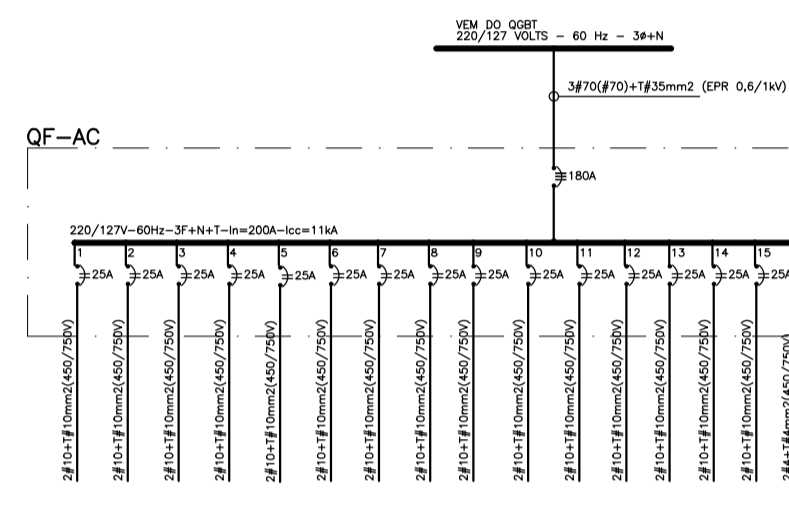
VEM DO QGBT
220/127 VOLTS – 60 Hz – 3ø+N

3#70(#70)+T#35mm2 (EPR 0,6/1kV)

QF–AC

180A

220/127V–60Hz–3F+N+T–In=200A–Icc=11kA

1 25A
2 25A
3 25A
4 25A
5 25A
6 25A
7 25A
8 25A
9 25A
10 25A
11 25A
12 25A
13 25A
14 25A
15 25A

2#10+T#10mm2(450/750V)
2#10+T#10mm2(450/750V)
2#10+T#10mm2(450/750V)
2#10+T#10mm2(450/750V)
2#10+T#10mm2(450/750V)
2#10+T#10mm2(450/750V)
2#10+T#10mm2(450/750V)
2#10+T#10mm2(450/750V)
2#10+T#10mm2(450/750V)
2#10+T#10mm2(450/750V)
2#10+T#10mm2(450/750V)
2#10+T#10mm2(450/750V)
2#10+T#10mm2(450/750V)
2#10+T#10mm2(450/750V)
2#4+T#4mm2(450/750V)